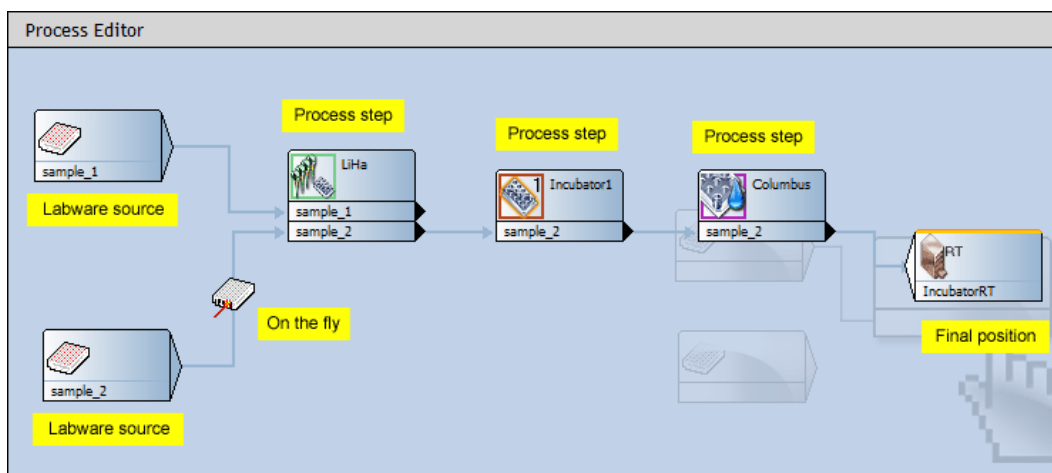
Process Editor

sample_1

Labware source

Process step

LiHa

sample_1

sample_2

On the fly

sample_2

Labware source

Process step

1 Incubator1

sample_2

Process step

Columbus

sample_2

RT

IncubatorRT

Final position